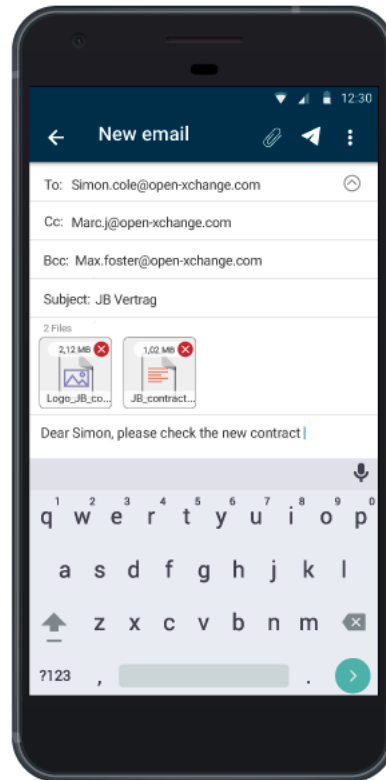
12:30

New email

To: Simon.cole@open-xchange.com

Cc: Marc.j@open-xchange.com

Bcc: Max.foster@open-xchange.com

Subject: JB Vertrag

2 Files

2,12 MB
Logo_JB_co...

1,02 MB
JB_contract...

Dear Simon, please check the new contract

1 2 3 4 5 6 7 8 9 0
q w e r t y u i o p
a s d f g h j k l
z x c v b n m
?123 , .